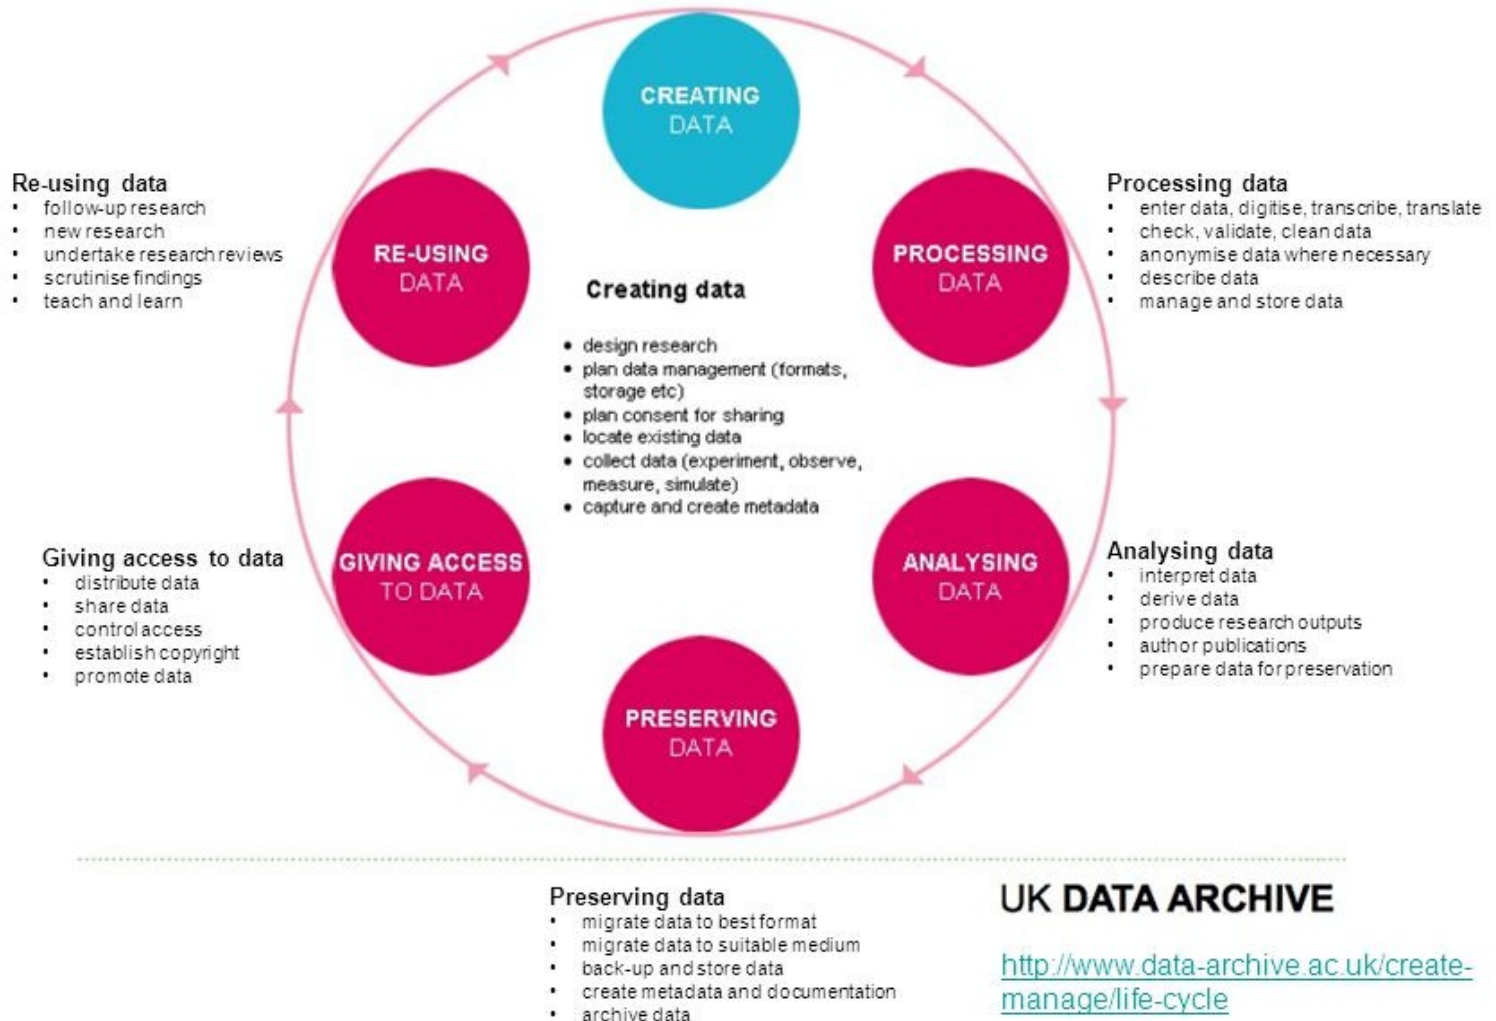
CREATING DATA

Re-using data
- follow-up research
- new research
- undertake research reviews
- scrutinise findings
- teach and learn

RE-USING DATA

Creating data
- design research
- plan data management (formats, storage etc)
- plan consent for sharing
- locate existing data
- collect data (experiment, observe, measure, simulate)
- capture and create metadata

PROCESSING DATA

Processing data
- enter data, digitise, transcribe, translate
- check, validate, clean data
- anonymise data where necessary
- describe data
- manage and store data

Giving access to data
- distribute data
- share data
- control access
- establish copyright
- promote data

GIVING ACCESS TO DATA

ANALYSING DATA

Analysing data
- interpret data
- derive data
- produce research outputs
- author publications
- prepare data for preservation

PRESERVING DATA

Preserving data
- migrate data to best format
- migrate data to suitable medium
- back-up and store data
- create metadata and documentation
- archive data

UK DATA ARCHIVE

http://www.data-archive.ac.uk/create-manage/life-cycle